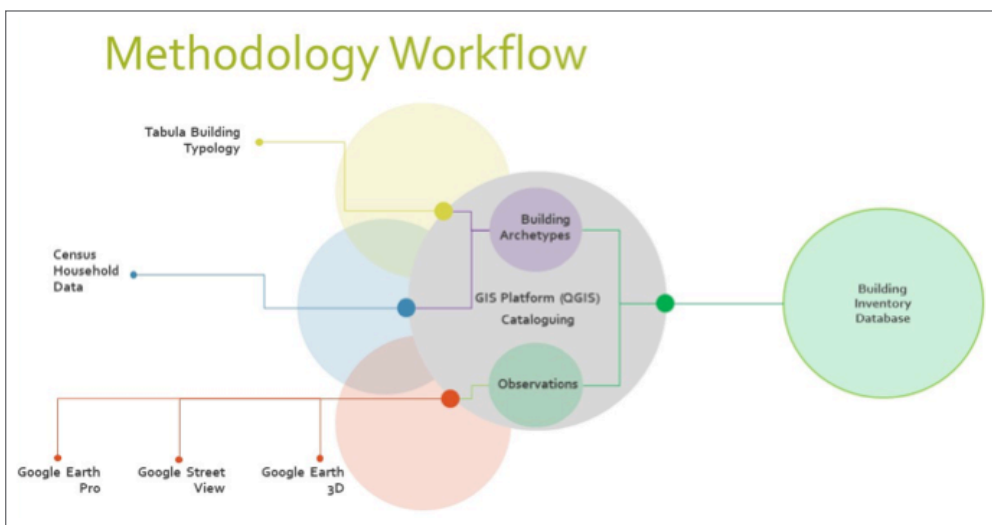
Methodology Workflow

Tabula Building Typology

Census Household Data

Building Archetypes

GIS Platform (QGIS)

Cataloguing

Observations

Building Inventory Database

Google Earth Pro

Google Street View

Google Earth 3D